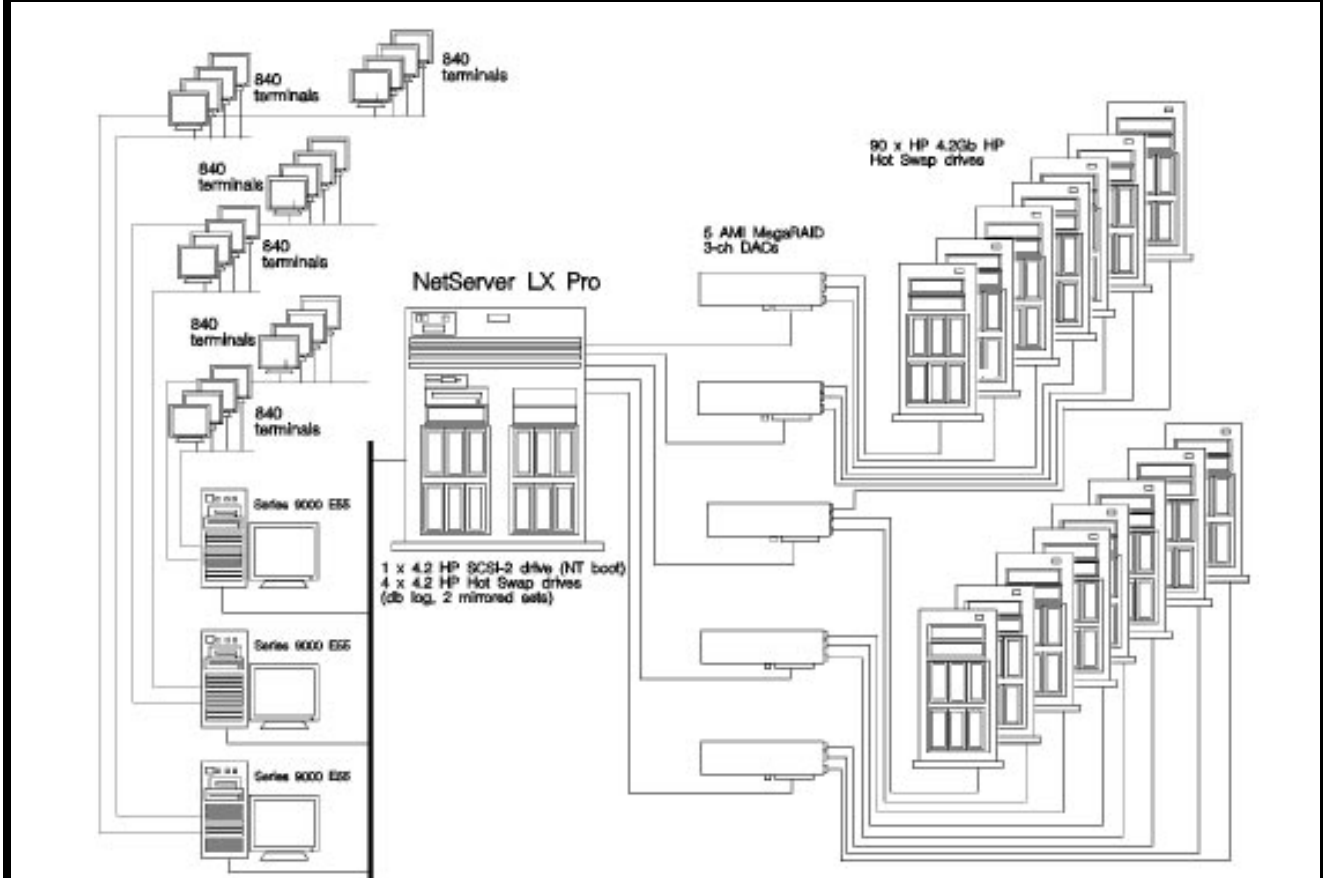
840 terminals

840 terminals

840 terminals

840 terminals

840 terminals

840 terminals

90 x HP 4.2Gb HP Hot Swap drives

5 AMI MegaRAID 3-ch DACs

NetServer LX Pro

Series 9000 E55

1 x 4.2 HP SCSI-2 drive (NT boot)
4 x 4.2 HP Hot Swap drives (db log, 2 mirrored sets)

Series 9000 E55

Series 9000 E55